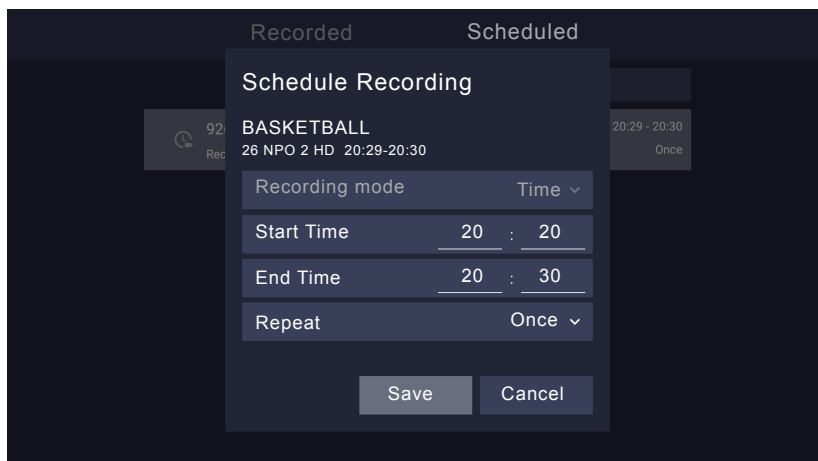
Recorded
Scheduled

92
Rec
20:29 - 20:30
Once

Schedule Recording

BASKETBALL
26 NPO 2 HD 20:29-20:30

| Recording mode | Time |
|---|---|
| Start Time | 20 : 20 |
| End Time | 20 : 30 |
| Repeat | Once |

Save
Cancel